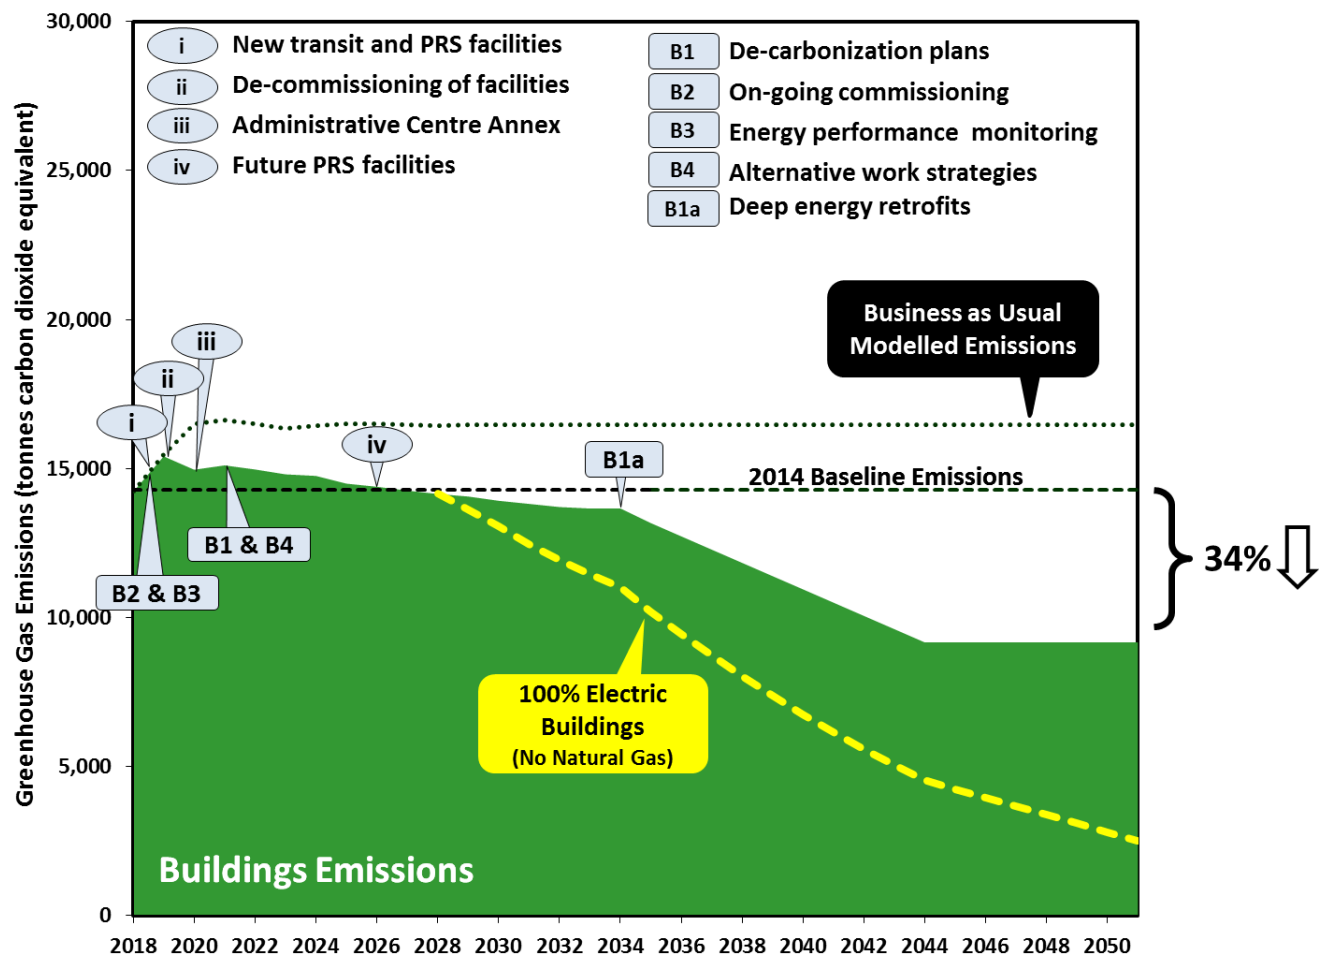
i New transit and PRS facilities
ii De-commissioning of facilities
iii Administrative Centre Annex
iv Future PRS facilities

B1 De-carbonization plans
B2 On-going commissioning
B3 Energy performance monitoring
B4 Alternative work strategies
B1a Deep energy retrofits

Business as Usual Modelled Emissions

iii
ii
i
iv
B1a
2014 Baseline Emissions
B1 & B4
B2 & B3
34%

100% Electric Buildings (No Natural Gas)

Buildings Emissions

Greenhouse Gas Emissions (tonnes carbon dioxide equivalent)

30,000
25,000
20,000
15,000
10,000
5,000
0

2018 2020 2022 2024 2026 2028 2030 2032 2034 2036 2038 2040 2042 2044 2046 2048 2050